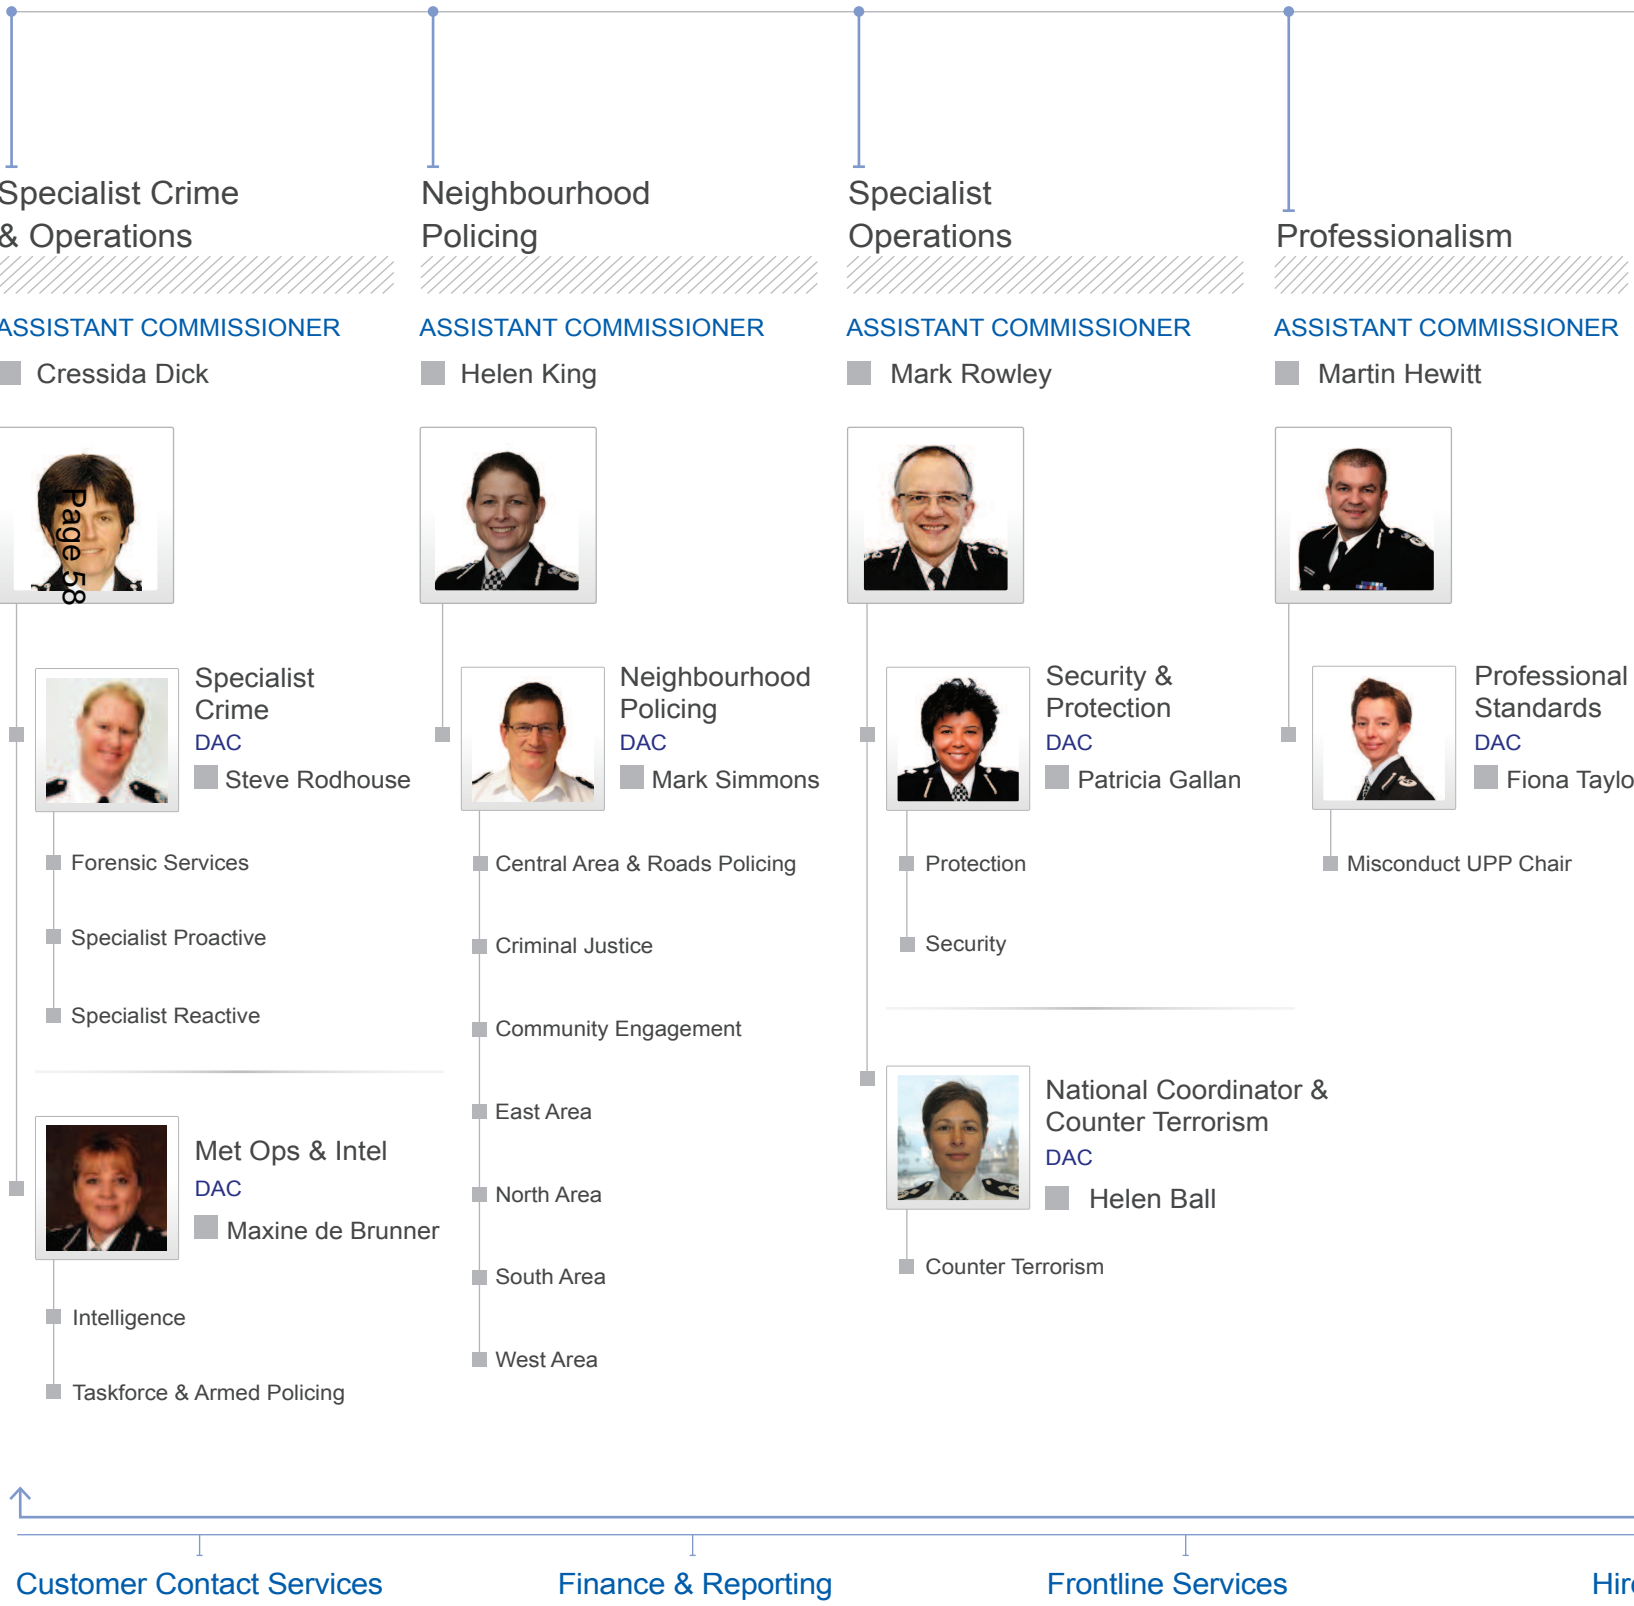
Specialist Crime & Operations

ASSISTANT COMMISSIONER

Cressida Dick

Page 58

Neighbourhood Policing

ASSISTANT COMMISSIONER

Helen King

Specialist Operations

ASSISTANT COMMISSIONER

Mark Rowley

Professionalism

ASSISTANT COMMISSIONER

Martin Hewitt

Specialist Crime
DAC
Steve Rodhouse

Forensic Services

Specialist Proactive

Specialist Reactive

Met Ops & Intel
DAC
Maxine de Brunner

Intelligence

Taskforce & Armed Policing

Neighbourhood Policing
DAC
Mark Simmons

Central Area & Roads Policing

Criminal Justice

Community Engagement

East Area

North Area

South Area

West Area

Security & Protection
DAC
Patricia Gallan

Protection

Security

National Coordinator & Counter Terrorism
DAC
Helen Ball

Counter Terrorism

Professional Standards
DAC
Fiona Taylo

Misconduct UPP Chair

Customer Contact Services

Finance & Reporting

Frontline Services

Hir